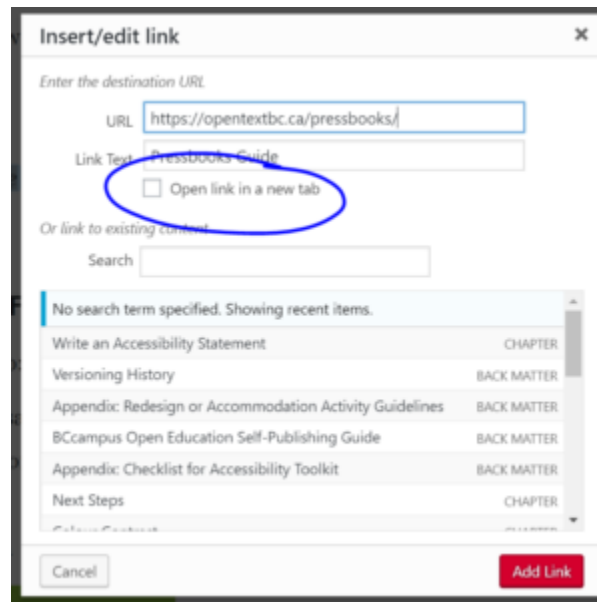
Insert/edit link ×

Enter the destination URL

URL https://opentextbc.ca/pressbooks/

Link Text Pressbooks Guide

Open link in a new tab

Or link to existing content

Search

No search term specified. Showing recent items.

| | |
|---|---|
| Write an Accessibility Statement | CHAPTER |
| Versioning History | BACK MATTER |
| Appendix: Redesign or Accommodation Activity Guidelines | BACK MATTER |
| BCcampus Open Education Self-Publishing Guide | BACK MATTER |
| Appendix: Checklist for Accessibility Toolkit | BACK MATTER |
| Next Steps | CHAPTER |
| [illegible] | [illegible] |

Cancel

Add Link